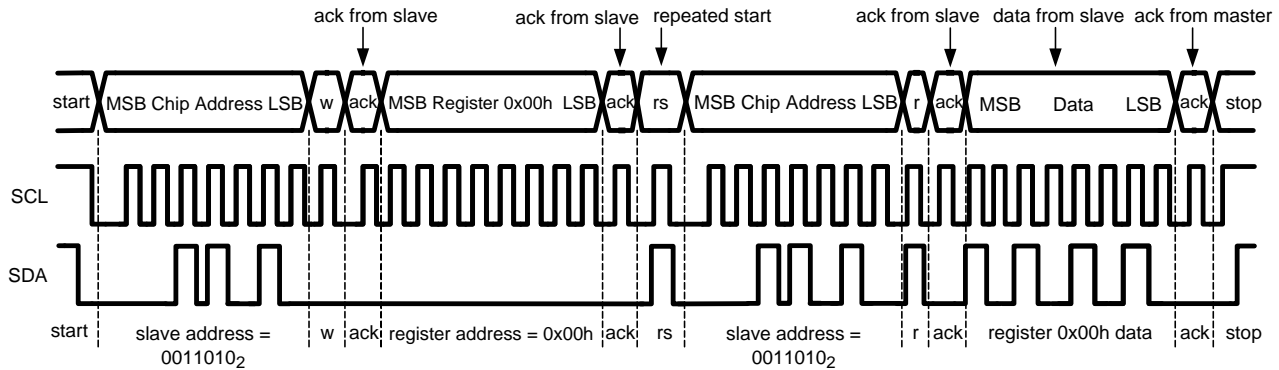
ack from slave
ack from slave
repeated start
ack from slave
data from slave
ack from master

start
MSB Chip Address LSB
w
ack
MSB Register 0x00h LSB
ack
rs
MSB Chip Address LSB
r
ack
MSB Data LSB
ack
stop

SCL

SDA

start
slave address = $0011010_2$
w
ack
register address = 0x00h
ack
rs
slave address = $0011010_2$
r
ack
register 0x00h data
ack
stop